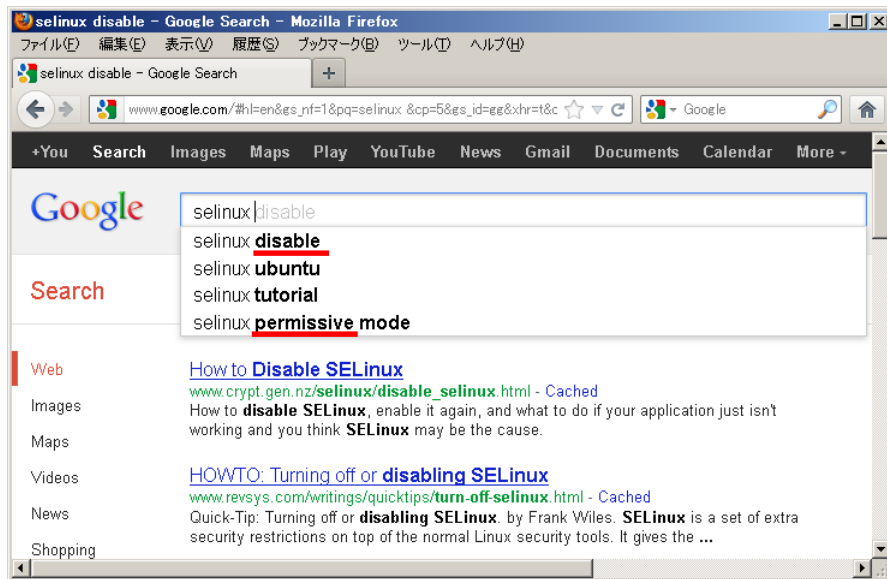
selinux disable - Google Search - Mozilla Firefox

ファイル(F) 編集(E) 表示(V) 履歴(S) ブックマーク(B) ツール(T) ヘルプ(H)

selinux disable - Google Search

www.google.com/#hl=en&gs_nf=1&pq=selinux &cp=5&gs_id=gg&xhr=t&c

Google

+You Search Images Maps Play YouTube News Gmail Documents Calendar More

Google

selinux disable

selinux disable
selinux ubuntu
selinux tutorial
selinux permissive mode

Search

Web
Images
Maps
Videos
News
Shopping

How to Disable SELinux
www.crypt.gen.nz/selinux/disable_selinux.html - Cached
How to disable SELinux, enable it again, and what to do if your application just isn't working and you think SELinux may be the cause.

HOWTO: Turning off or disabling SELinux
www.revsys.com/writings/quicktips/turn-off-selinux.html - Cached
Quick-Tip: Turning off or disabling SELinux. by Frank Wiles. SELinux is a set of extra security restrictions on top of the normal Linux security tools. It gives the ...